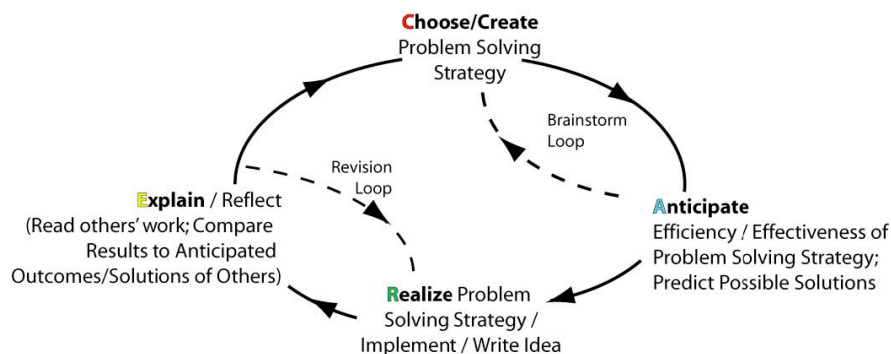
Choose/Create Problem Solving Strategy

Brainstorm Loop

Revision Loop

Explain / Reflect (Read others' work; Compare Results to Anticipated Outcomes/Solutions of Others)

Anticipate Efficiency / Effectiveness of Problem Solving Strategy; Predict Possible Solutions

Realize Problem Solving Strategy / Implement / Write Idea